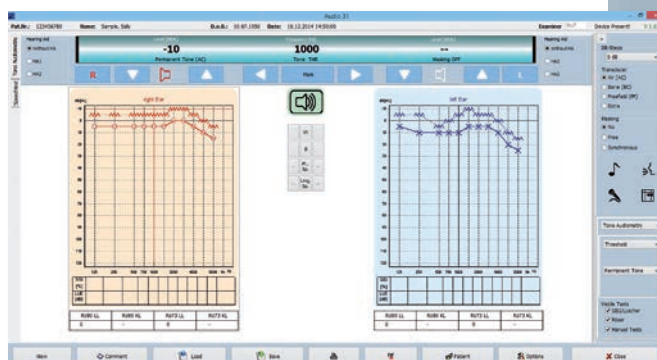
Audio 31

Pat.Nr.: 123456789 Name: Sample, Sally D.o.B.: 10.07.1950 Date: 16.12.2014 14:50:00 Examiner Device Present!

Hearing Aid
● Without HA
○ HA1
○ HA2

-10
Permanent Tone (AC)

1000
Tone THR

Masking OFF

Hearing Aid
● Without HA
○ HA1
○ HA2

R

L

right Ear

left Ear

dB Steps
5 dB

Transducer
● Air (AC)
○ Bone (BC)
○ Freefield (FF)
○ Bone

Masking
● No
○ Free
○ Synchronous

Tone Audiometry

Threshold

Permanent Tone

Visible Tests
✓ SISI/Lüscher
✓ Fowler
✓ Manual Tests

Tone Audiometry

New | Comment | Load | Save | Patient | Options | Close